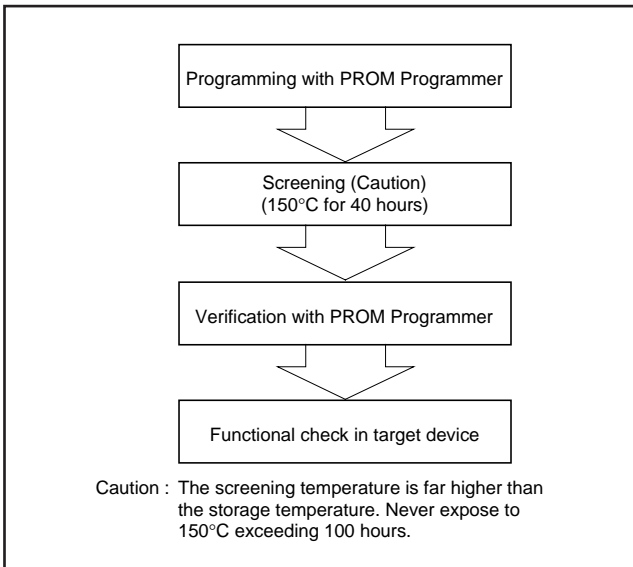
Programming with PROM Programmer

Screening (Caution)
(150°C for 40 hours)

Verification with PROM Programmer

Functional check in target device

Caution : The screening temperature is far higher than the storage temperature. Never expose to 150°C exceeding 100 hours.